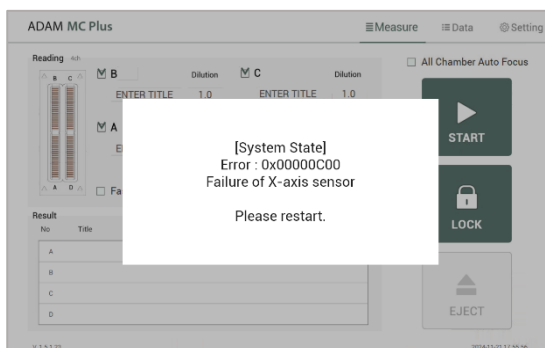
ADAM MC Plus

Measure Data Setting

Reading 4ch

B Dilution C Dilution

ENTER TITLE 1.0 ENTER TITLE 1.0

A

E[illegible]

Fa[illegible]

All Chamber Auto Focus

[System State]
Error : 0x00000C00
Failure of X-axis sensor

Please restart.

START

LOCK

Result

No Title

A

B

C

D

EJECT

V 1.3.1.22

2024-12-01 12:35:36